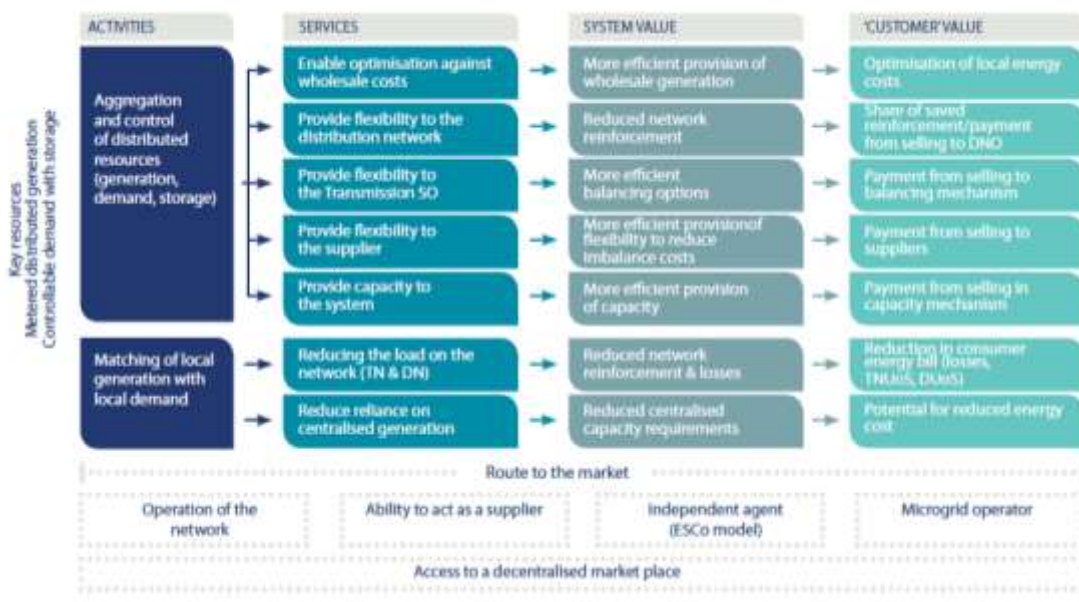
| ACTIVITIES | SERVICES | SYSTEM VALUE | 'CUSTOMER' VALUE |
|---|---|---|---|
| Aggregation and control of distributed resources (generation, demand, storage) | Enable optimisation against wholesale costs | More efficient provision of wholesale generation | Optimisation of local energy costs |
| | Provide flexibility to the distribution network | Reduced network reinforcement | Share of saved reinforcement/payment from selling to DNO |
| | Provide flexibility to the Transmission SO | More efficient balancing options | Payment from selling to balancing mechanism |
| | Provide flexibility to the supplier | More efficient provisionof flexibility to reduce imbalance costs | Payment from selling to suppliers |
| | Provide capacity to the system | More efficient provision of capacity | Payment from selling in capacity mechanism |
| Matching of local generation with local demand | Reducing the load on the network (TN & DN) | Reduced network reinforcement & losses | Reduction in consumer energy bill (losses, TNUoS, DUoS) |
| | Reduce reliance on centralised generation | Reduced centralised capacity requirements | Potential for reduced energy cost |

Key resources
Metered distributed generation
Controllable demand with storage

Route to the market

Operation of the network

Ability to act as a supplier

Independent agent (ESCo model)

Microgrid operator

Access to a decentralised market place